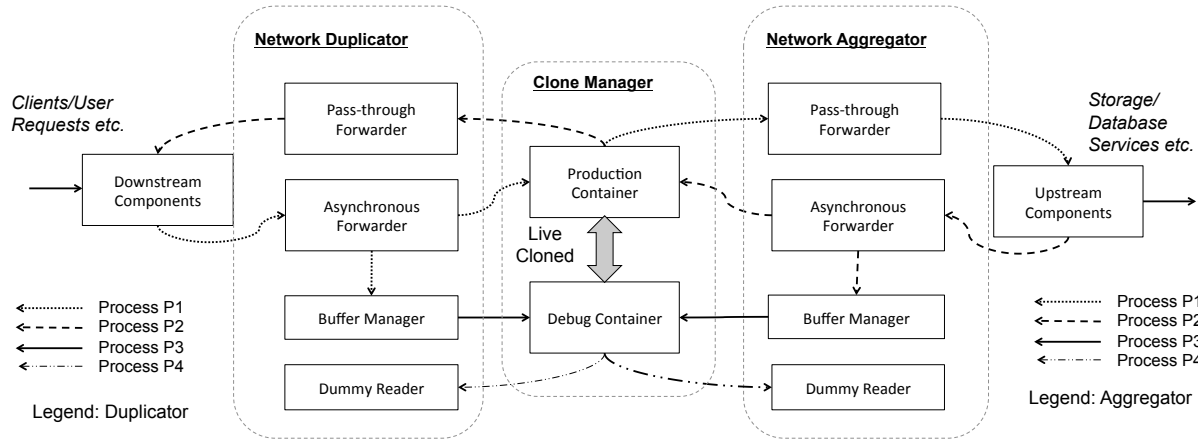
Network Duplicator

Clone Manager

Network Aggregator

Clients/User Requests etc.

Pass-through Forwarder

Pass-through Forwarder

Storage/ Database Services etc.

Downstream Components

Production Container

Upstream Components

Asynchronous Forwarder

Asynchronous Forwarder

Live Cloned

Buffer Manager

Debug Container

Buffer Manager

Dummy Reader

Dummy Reader

Process P1
Process P2
Process P3
Process P4

Legend: Duplicator

Process P1
Process P2
Process P3
Process P4

Legend: Aggregator